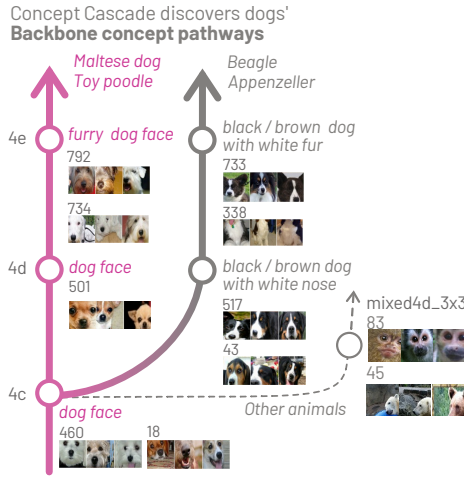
Concept Cascade discovers dogs'
**Backbone concept pathways**

Maltese dog
Toy poodle

Beagle
Appenzeller

4e

furry dog face
792

734

black / brown dog
with white fur
733

338

4d

dog face
501

black / brown dog
with white nose
517

43

mixed4d_3x3
83

45

4c

dog face
460

18

Other animals